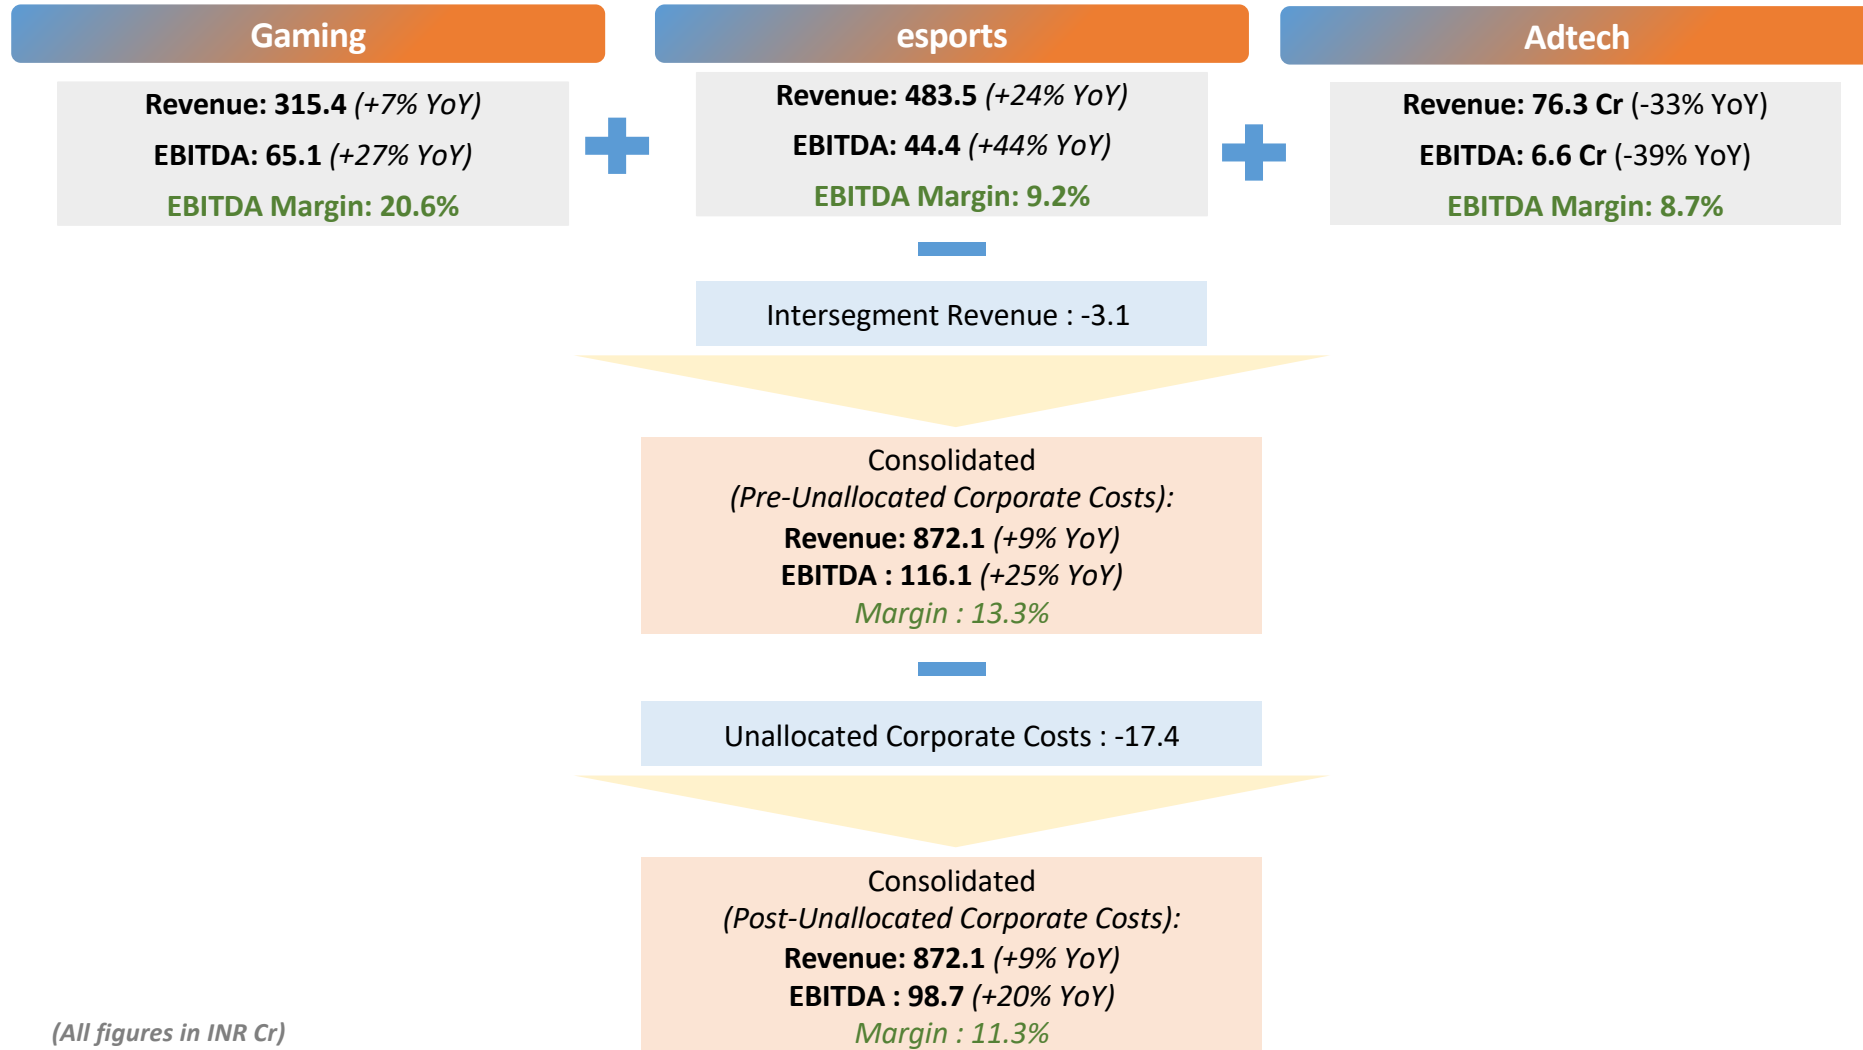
Gaming

Revenue: 315.4 (+7% YoY)

EBITDA: 65.1 (+27% YoY)

EBITDA Margin: 20.6%

esports

Revenue: 483.5 (+24% YoY)

EBITDA: 44.4 (+44% YoY)

EBITDA Margin: 9.2%

Adtech

Revenue: 76.3 Cr (-33% YoY)

EBITDA: 6.6 Cr (-39% YoY)

EBITDA Margin: 8.7%

Intersegment Revenue : -3.1

Consolidated
(Pre-Unallocated Corporate Costs):
Revenue: 872.1 (+9% YoY)
EBITDA : 116.1 (+25% YoY)
Margin : 13.3%

Unallocated Corporate Costs : -17.4

Consolidated
(Post-Unallocated Corporate Costs):
Revenue: 872.1 (+9% YoY)
EBITDA : 98.7 (+20% YoY)
Margin : 11.3%

(All figures in INR Cr)